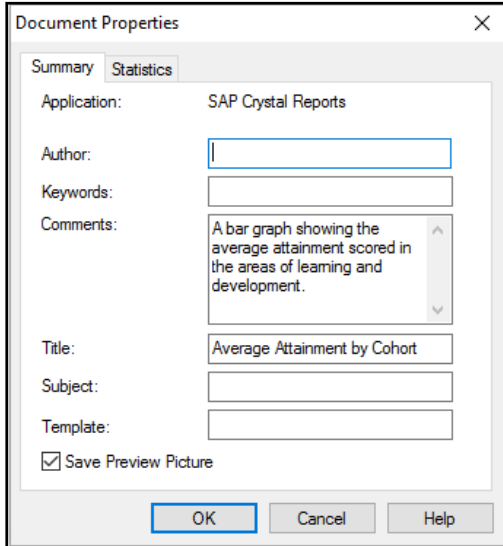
Document Properties

Summary Statistics

Application: SAP Crystal Reports

Author:

Keywords:

Comments: A bar graph showing the average attainment scored in the areas of learning and development.

Title: Average Attainment by Cohort

Subject:

Template:

Save Preview Picture

OK Cancel Help